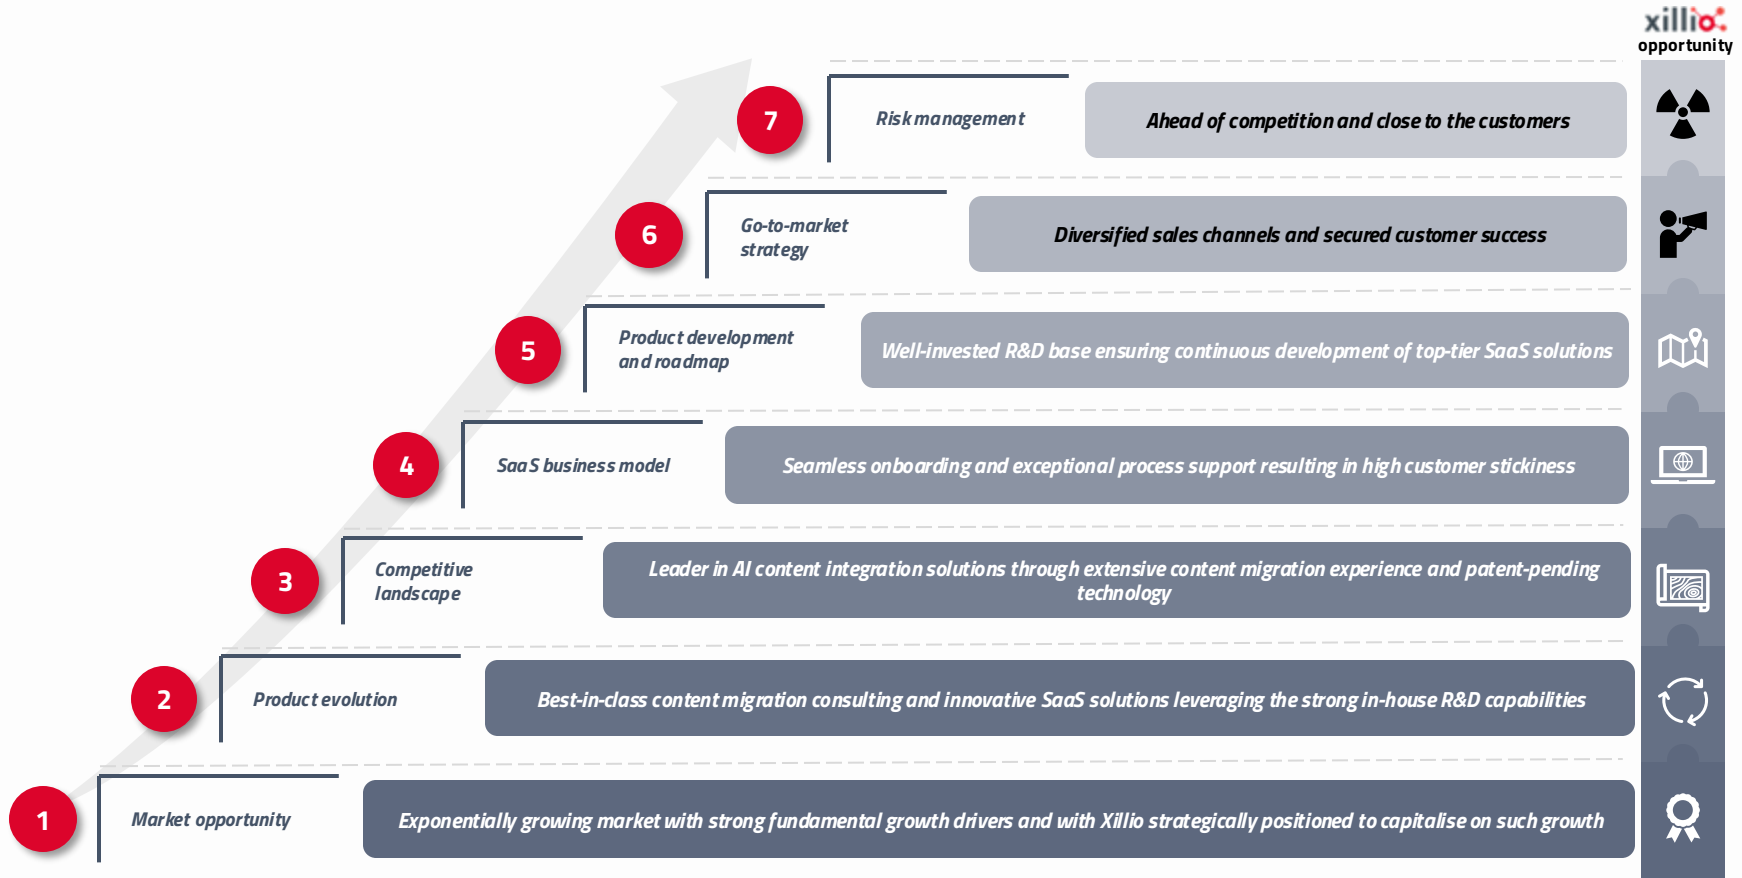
xillio
opportunity

7
Risk management
Ahead of competition and close to the customers

6
Go-to-market strategy
Diversified sales channels and secured customer success

5
Product development and roadmap
Well-invested R&D base ensuring continuous development of top-tier SaaS solutions

4
SaaS business model
Seamless onboarding and exceptional process support resulting in high customer stickiness

3
Competitive landscape
Leader in AI content integration solutions through extensive content migration experience and patent-pending technology

2
Product evolution
Best-in-class content migration consulting and innovative SaaS solutions leveraging the strong in-house R&D capabilities

1
Market opportunity
Exponentially growing market with strong fundamental growth drivers and with Xillio strategically positioned to capitalise on such growth